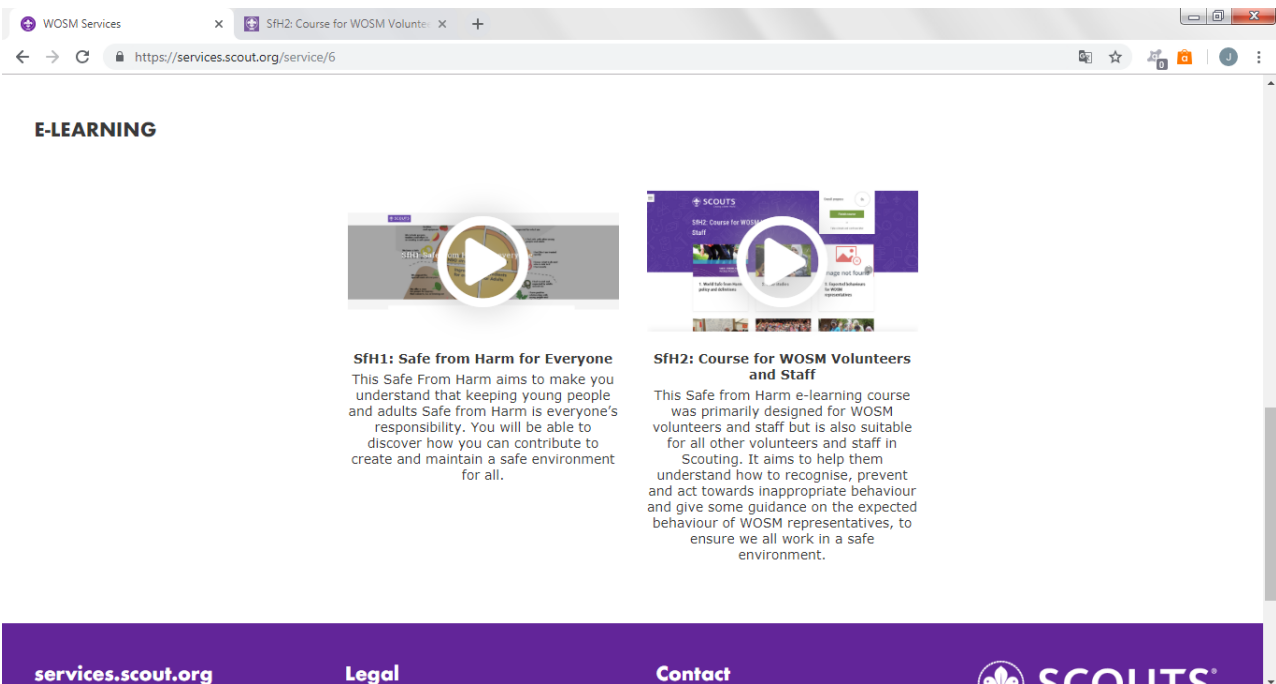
WOSM Services ×
SfH2: Course for WOSM Volunte ×
+

https://services.scout.org/service/6

E-LEARNING

SCOUTS
SfH2: Course for WOSM Volunteers and Staff

SfH1: Safe from Harm for Everyone
This Safe From Harm aims to make you understand that keeping young people and adults Safe from Harm is everyone's responsibility. You will be able to discover how you can contribute to create and maintain a safe environment for all.

SfH2: Course for WOSM Volunteers and Staff
This Safe from Harm e-learning course was primarily designed for WOSM volunteers and staff but is also suitable for all other volunteers and staff in Scouting. It aims to help them understand how to recognise, prevent and act towards inappropriate behaviour and give some guidance on the expected behaviour of WOSM representatives, to ensure we all work in a safe environment.

services.scout.org
Legal
Contact
SCOUTS